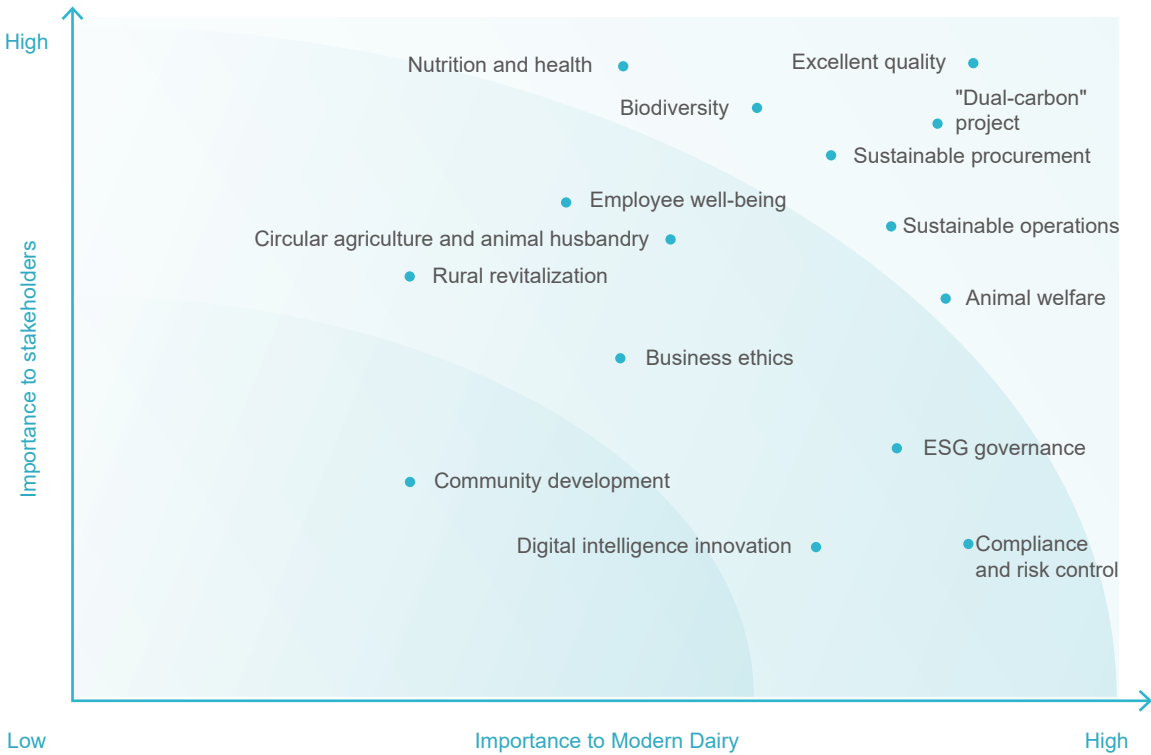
High

Importance to stakeholders

Nutrition and health

Excellent quality

Biodiversity

"Dual-carbon" project

Sustainable procurement

Employee well-being

Sustainable operations

Circular agriculture and animal husbandry

Rural revitalization

Animal welfare

Business ethics

ESG governance

Community development

Digital intelligence innovation

Compliance and risk control

Low

Importance to Modern Dairy

High